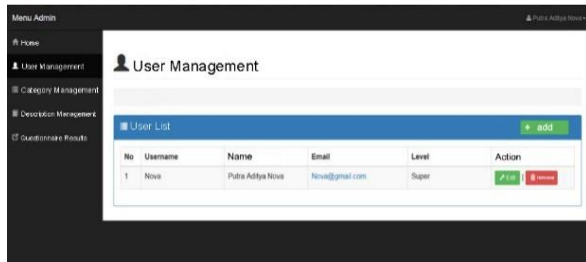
Menu Admin

Putra Aditya Nova

Home

User Management

Category Management

Description Management

Questionnaire Results

User Management

User List

+ add

| No | Username | Name | Email | Level | Action |
|---|---|---|---|---|---|
| 1 | Nova | Putra Aditya Nova | Nova@gmail.com | Super | Edit \| Remove |